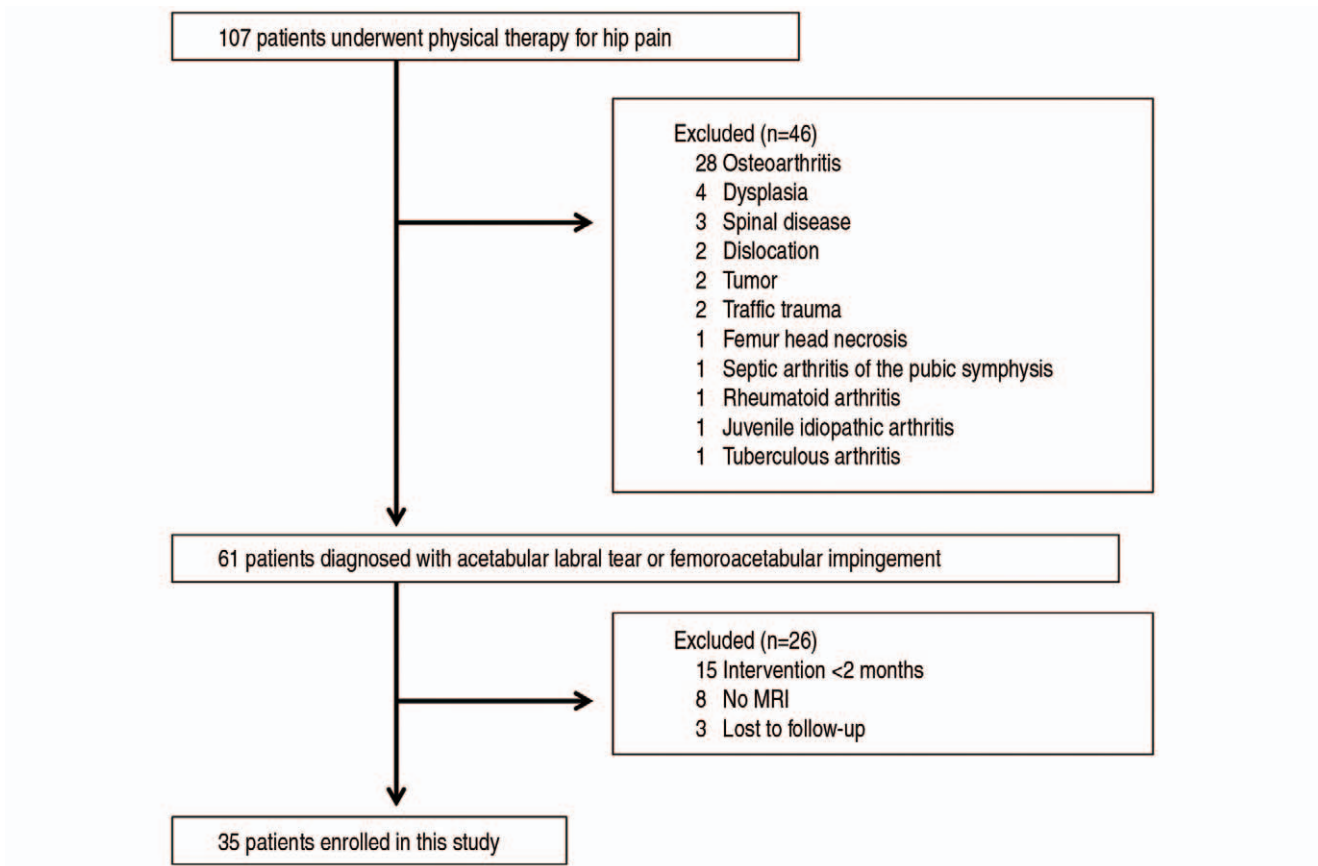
107 patients underwent physical therapy for hip pain

Excluded (n=46)
28 Osteoarthritis
4 Dysplasia
3 Spinal disease
2 Dislocation
2 Tumor
2 Traffic trauma
1 Femur head necrosis
1 Septic arthritis of the pubic symphysis
1 Rheumatoid arthritis
1 Juvenile idiopathic arthritis
1 Tuberculous arthritis

61 patients diagnosed with acetabular labral tear or femoroacetabular impingement

Excluded (n=26)
15 Intervention <2 months
8 No MRI
3 Lost to follow-up

35 patients enrolled in this study